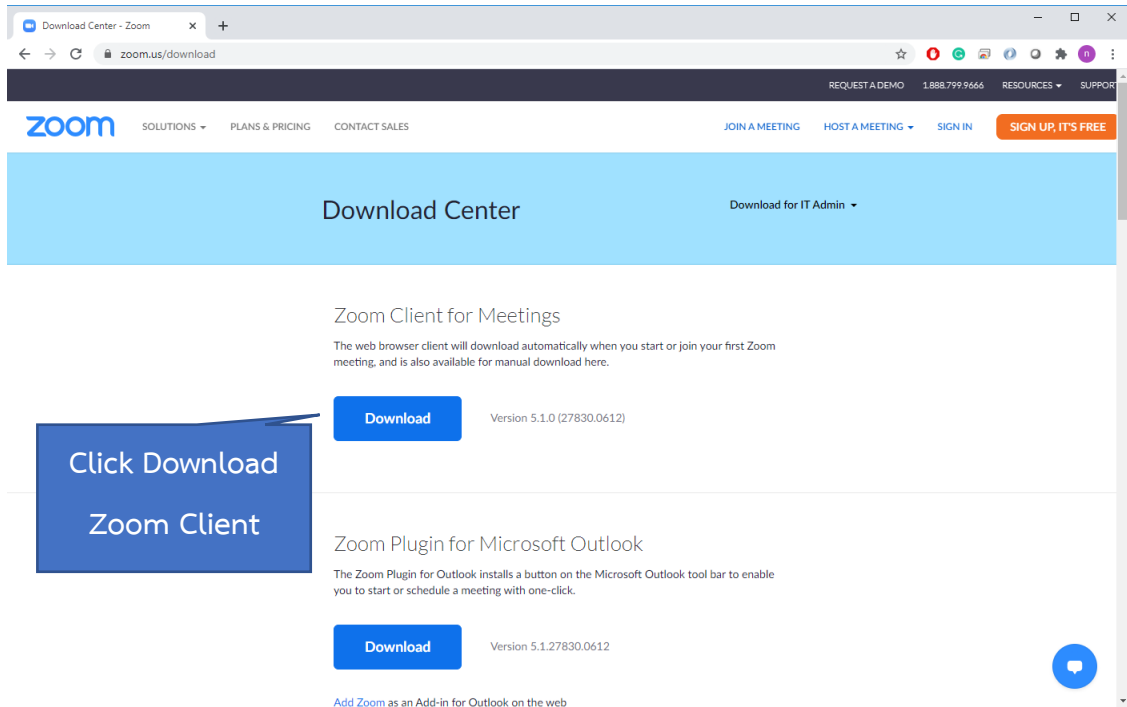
Download Center - Zoom

zoom.us/download

REQUEST A DEMO 1.888.799.9666 RESOURCES SUPPORT

zoom SOLUTIONS PLANS & PRICING CONTACT SALES JOIN A MEETING HOST A MEETING SIGN IN SIGN UP, IT'S FREE

Download Center

Download for IT Admin

Zoom Client for Meetings

The web browser client will download automatically when you start or join your first Zoom meeting, and is also available for manual download here.

Download

Version 5.1.0 (27830.0612)

Click Download Zoom Client

Zoom Plugin for Microsoft Outlook

The Zoom Plugin for Outlook installs a button on the Microsoft Outlook tool bar to enable you to start or schedule a meeting with one-click.

Download

Version 5.1.27830.0612

Add Zoom as an Add-in for Outlook on the web